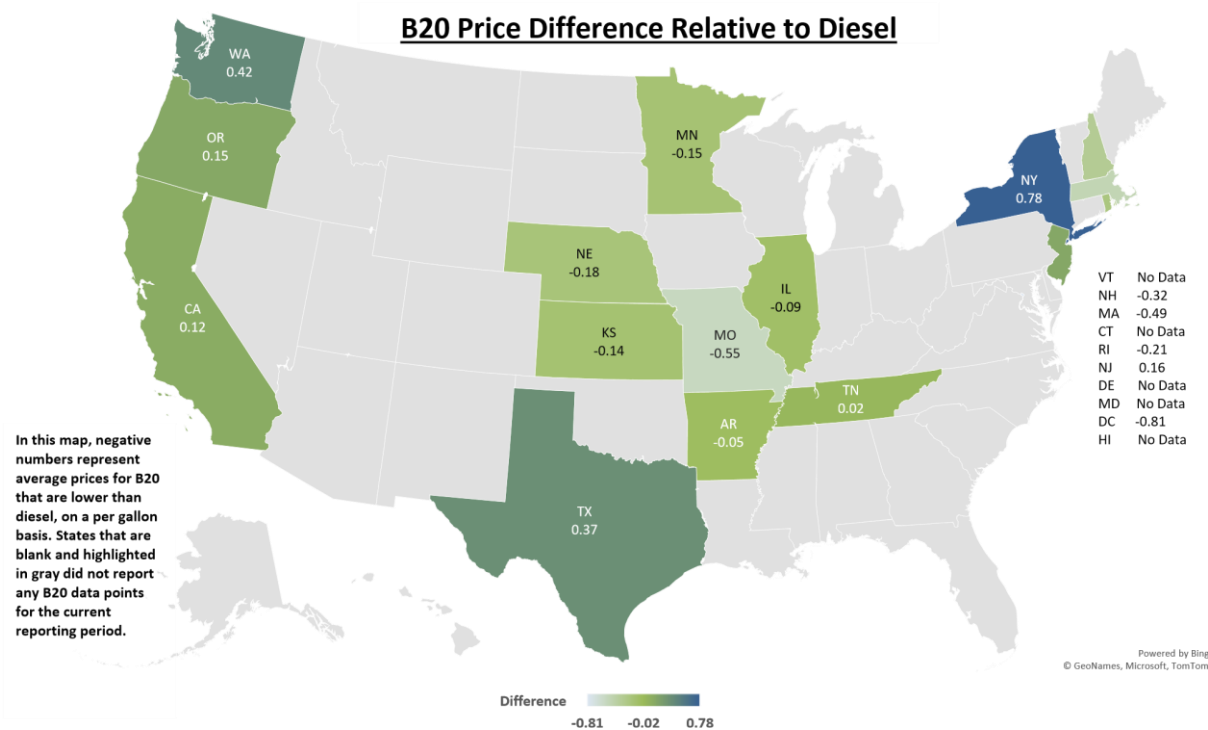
B20 Price Difference Relative to Diesel

WA
0.42

OR
0.15

CA
0.12

MN
-0.15

NE
-0.18

KS
-0.14

MO
-0.55

IL
-0.09

TN
0.02

AR
-0.05

TX
0.37

NY
0.78

| | |
|---|---|
| VT | No Data |
| NH | -0.32 |
| MA | -0.49 |
| CT | No Data |
| RI | -0.21 |
| NJ | 0.16 |
| DE | No Data |
| MD | No Data |
| DC | -0.81 |
| HI | No Data |

In this map, negative numbers represent average prices for B20 that are lower than diesel, on a per gallon basis. States that are blank and highlighted in gray did not report any B20 data points for the current reporting period.

Powered by Bing
© GeoNames, Microsoft, TomTom

Difference
-0.81 -0.02 0.78